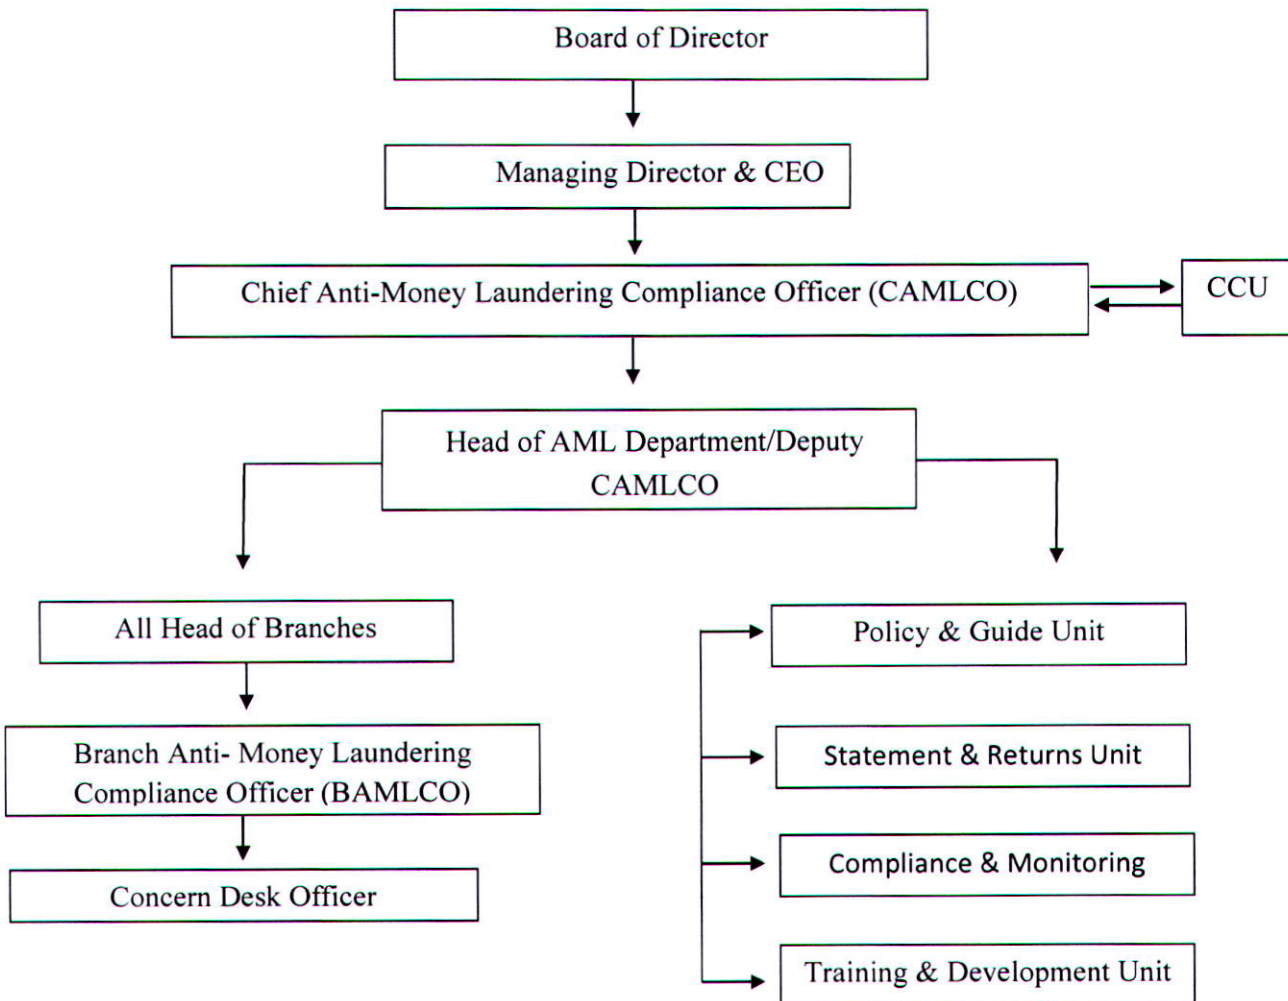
Board of Director

Managing Director & CEO

Chief Anti-Money Laundering Compliance Officer (CAMLCO)

CCU

Head of AML Department/Deputy CAMLCO

All Head of Branches

Branch Anti- Money Laundering Compliance Officer (BAMLCO)

Concern Desk Officer

Policy & Guide Unit

Statement & Returns Unit

Compliance & Monitoring

Training & Development Unit